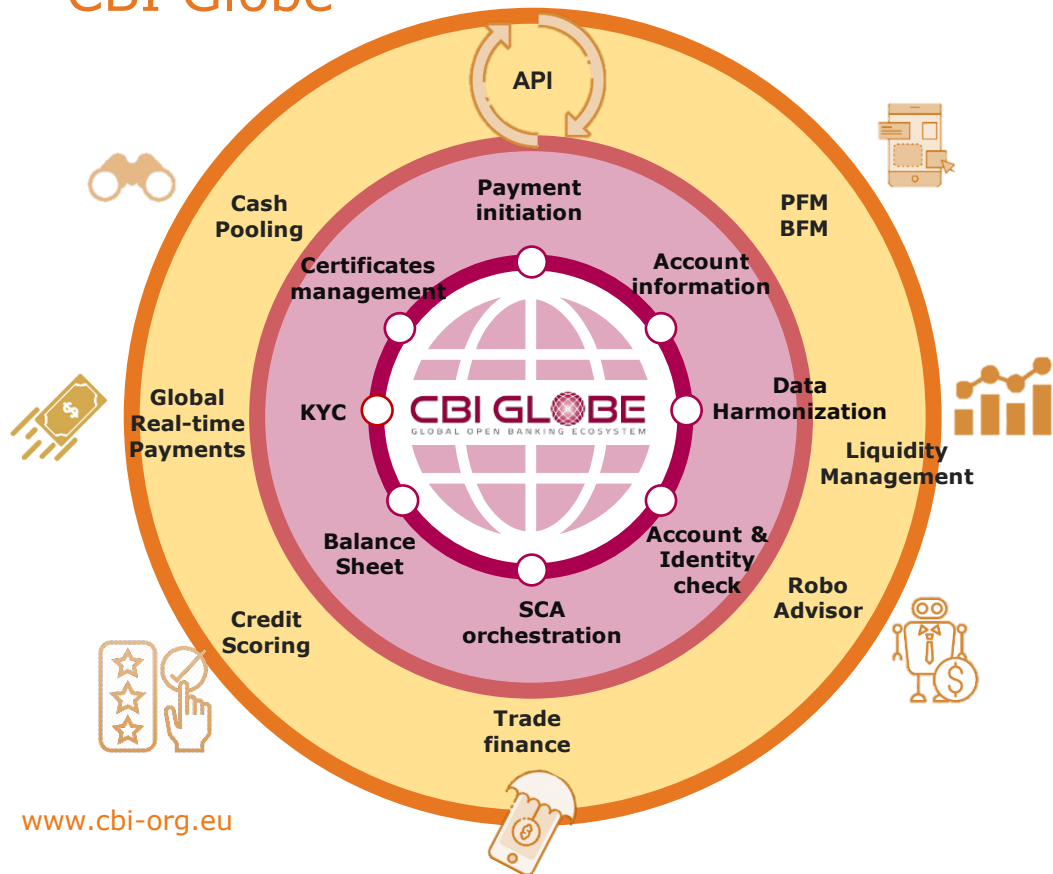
CBI Globe

API

Cash Pooling

PFM BFM

Payment initiation

Certificates management

Account information

Global Real-time Payments

KYC

CBI GLOBE
GLOBAL OPEN BANKING ECOSYSTEM

Data Harmonization

Liquidity Management

Balance Sheet

Account & Identity check

Robo Advisor

Credit Scoring

SCA orchestration

Trade finance

www.cbi-org.eu